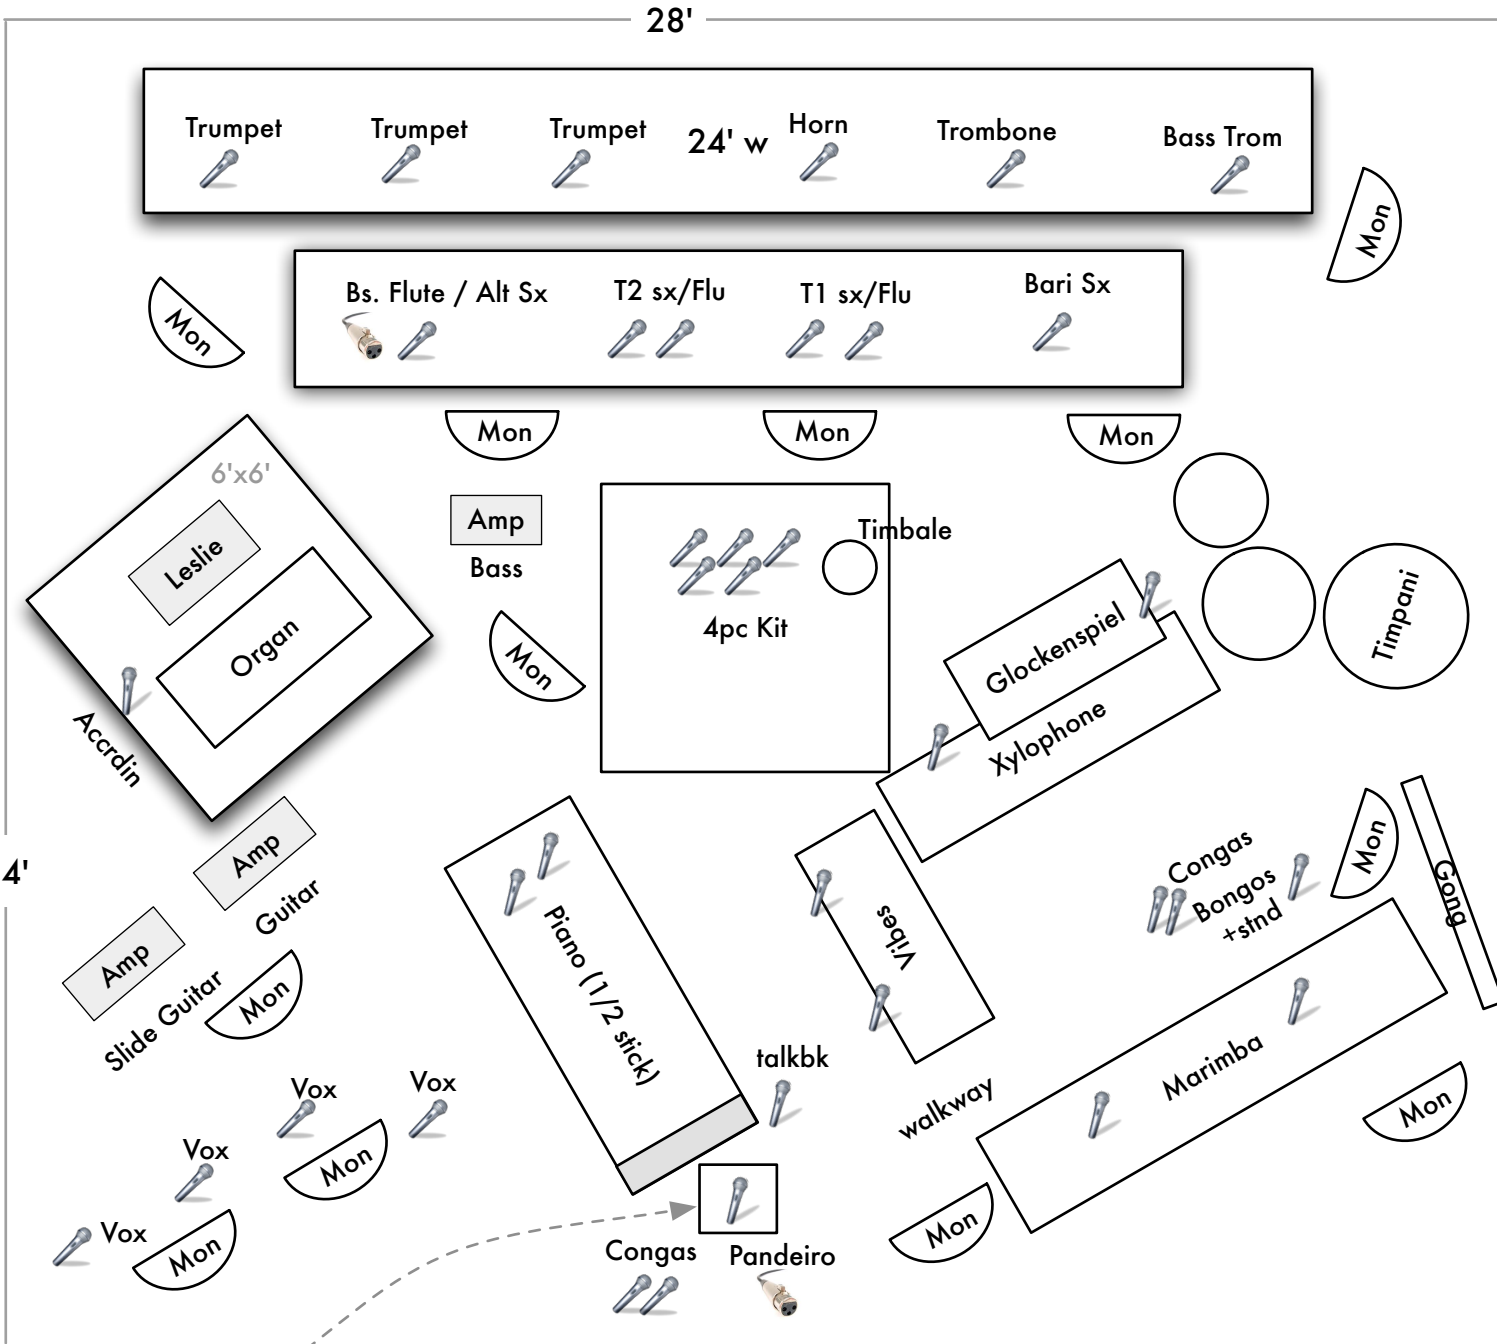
28'

Trumpet
Trumpet
Trumpet
24' w
Horn
Trombone
Bass Trom

Mon

Bs. Flute / Alt Sx
T2 sx/Flu
T1 sx/Flu
Bari Sx

Mon

Mon
Mon
Mon

6'x6'
Leslie
Organ
Accrdin

Amp
Bass

Mon

Timbale
4pc Kit

Glockenspiel
Xylophone
Timpani

Amp
Guitar
Amp
Slide Guitar
Mon

4'

Piano (1/2 stick)

Vibes

Congas
Bongos
+stnd

Mon

Gong

Marimba

talkbk

walkway

Mon

Vox
Vox
Vox
Mon
Vox
Mon

Congas
Pandeiro

Mon